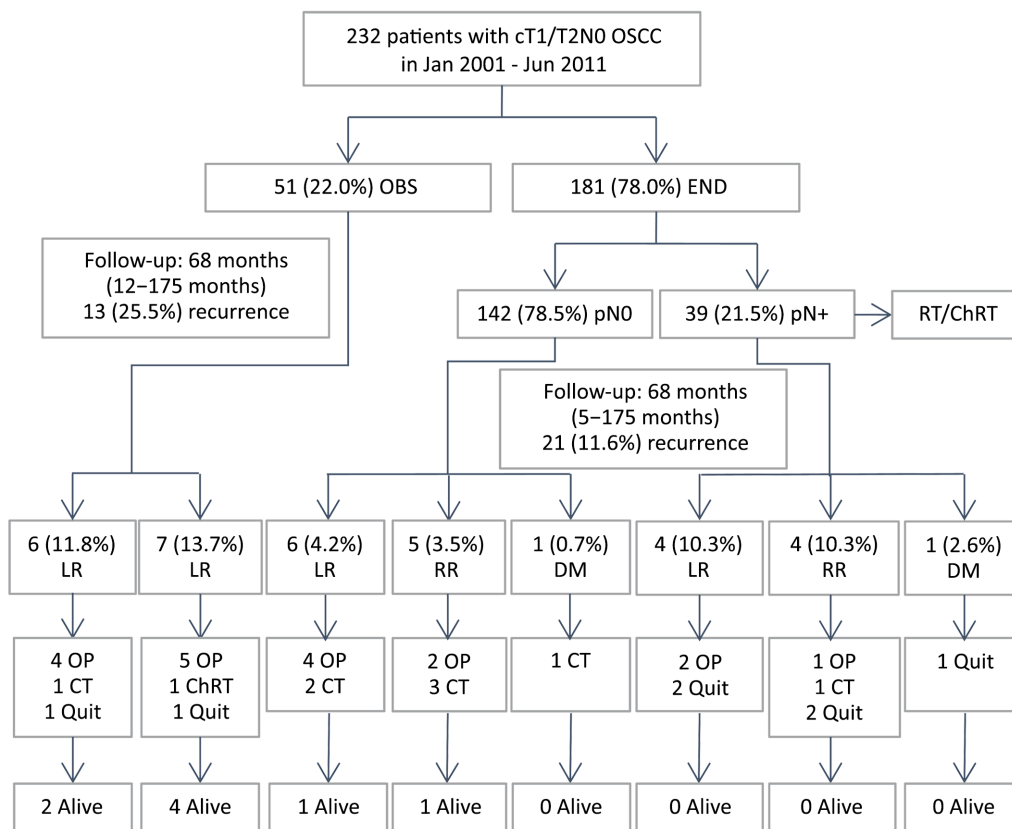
232 patients with cT1/T2N0 OSCC in Jan 2001 - Jun 2011

51 (22.0%) OBS

181 (78.0%) END

Follow-up: 68 months (12−175 months) 13 (25.5%) recurrence

142 (78.5%) pN0

39 (21.5%) pN+

RT/ChRT

Follow-up: 68 months (5−175 months) 21 (11.6%) recurrence

6 (11.8%) LR

7 (13.7%) LR

6 (4.2%) LR

5 (3.5%) RR

1 (0.7%) DM

4 (10.3%) LR

4 (10.3%) RR

1 (2.6%) DM

4 OP 1 CT 1 Quit

5 OP 1 ChRT 1 Quit

4 OP 2 CT

2 OP 3 CT

1 CT

2 OP 2 Quit

1 OP 1 CT 2 Quit

1 Quit

2 Alive

4 Alive

1 Alive

1 Alive

0 Alive

0 Alive

0 Alive

0 Alive